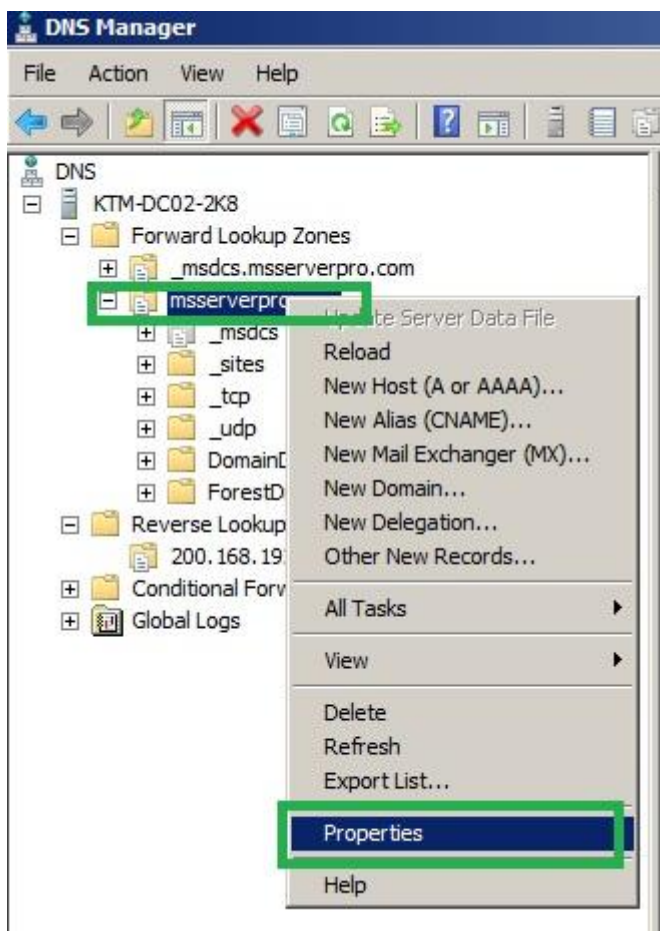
DNS Manager

File Action View Help

DNS
KTM-DC02-2K8
Forward Lookup Zones
_msdcs.msserverpro.com
msserverpro
_msdcs
_sites
_tcp
_udp
DomainD
ForestD
Reverse Lookup
200.168.19
Conditional Forv
Global Logs

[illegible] Server Data File
Reload
New Host (A or AAAA)...
New Alias (CNAME)...
New Mail Exchanger (MX)...
New Domain...
New Delegation...
Other New Records...
All Tasks
View
Delete
Refresh
Export List...
Properties
Help